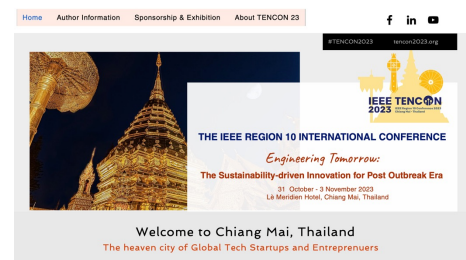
Home Author Information Sponsorship & Exhibition About TENCON 23

#TENCON2023 tencon2023.org

IEEE TENCON 2023

THE IEEE REGION 10 INTERNATIONAL CONFERENCE

Engineering Tomorrow:

The Sustainability-driven Innovation for Post Outbreak Era

31 October - 3 November 2023
Le Meridien Hotel, Chiang Mai, Thailand

Welcome to Chiang Mai, Thailand

The heaven city of Global Tech Startups and Entreprenuers